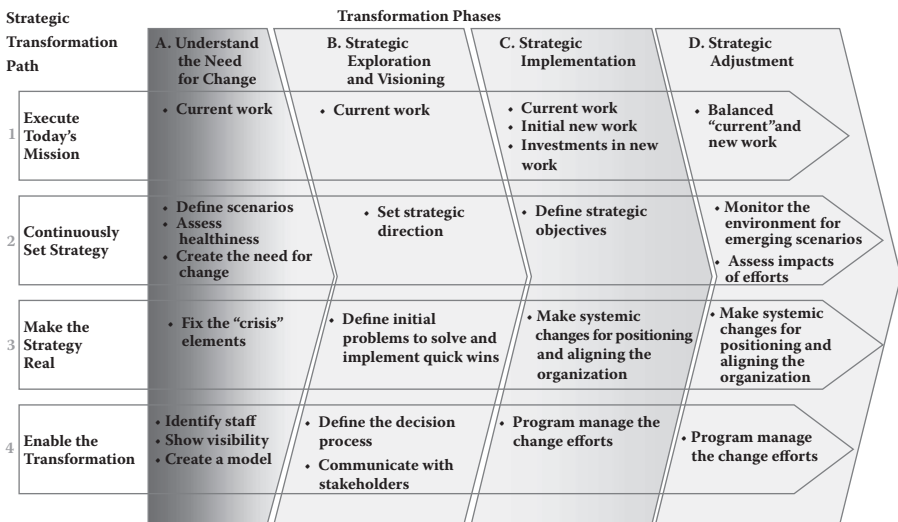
Strategic Transformation Path

Transformation Phases

| Strategic Transformation Path | A. Understand the Need for Change | B. Strategic Exploration and Visioning | C. Strategic Implementation | D. Strategic Adjustment |
|---|---|---|---|---|
| 1 Execute Today's Mission | • Current work | • Current work | • Current work • Initial new work • Investments in new work | • Balanced "current"and new work |
| 2 Continuously Set Strategy | • Define scenarios • Assess healthiness • Create the need for change | • Set strategic direction | • Define strategic objectives | • Monitor the environment for emerging scenarios • Assess impacts of efforts |
| 3 Make the Strategy Real | • Fix the "crisis" elements | • Define initial problems to solve and implement quick wins | • Make systemic changes for positioning and aligning the organization | • Make systemic changes for positioning and aligning the organization |
| 4 Enable the Transformation | • Identify staff • Show visibility • Create a model | • Define the decision process • Communicate with stakeholders | • Program manage the change efforts | • Program manage the change efforts |